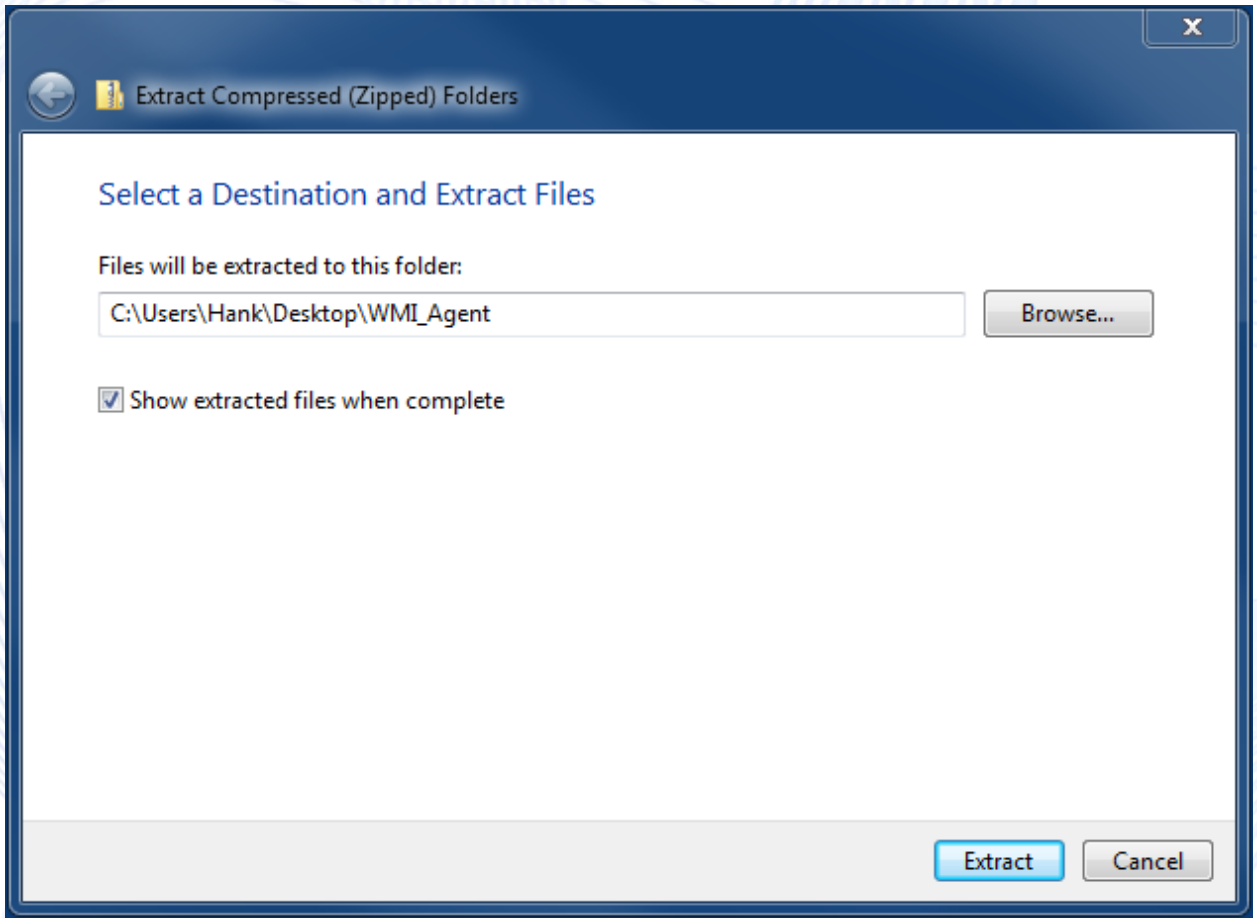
Extract Compressed (Zipped) Folders

Select a Destination and Extract Files

Files will be extracted to this folder:

C:\Users\Hank\Desktop\WMI_Agent

Browse...

Show extracted files when complete

Extract

Cancel